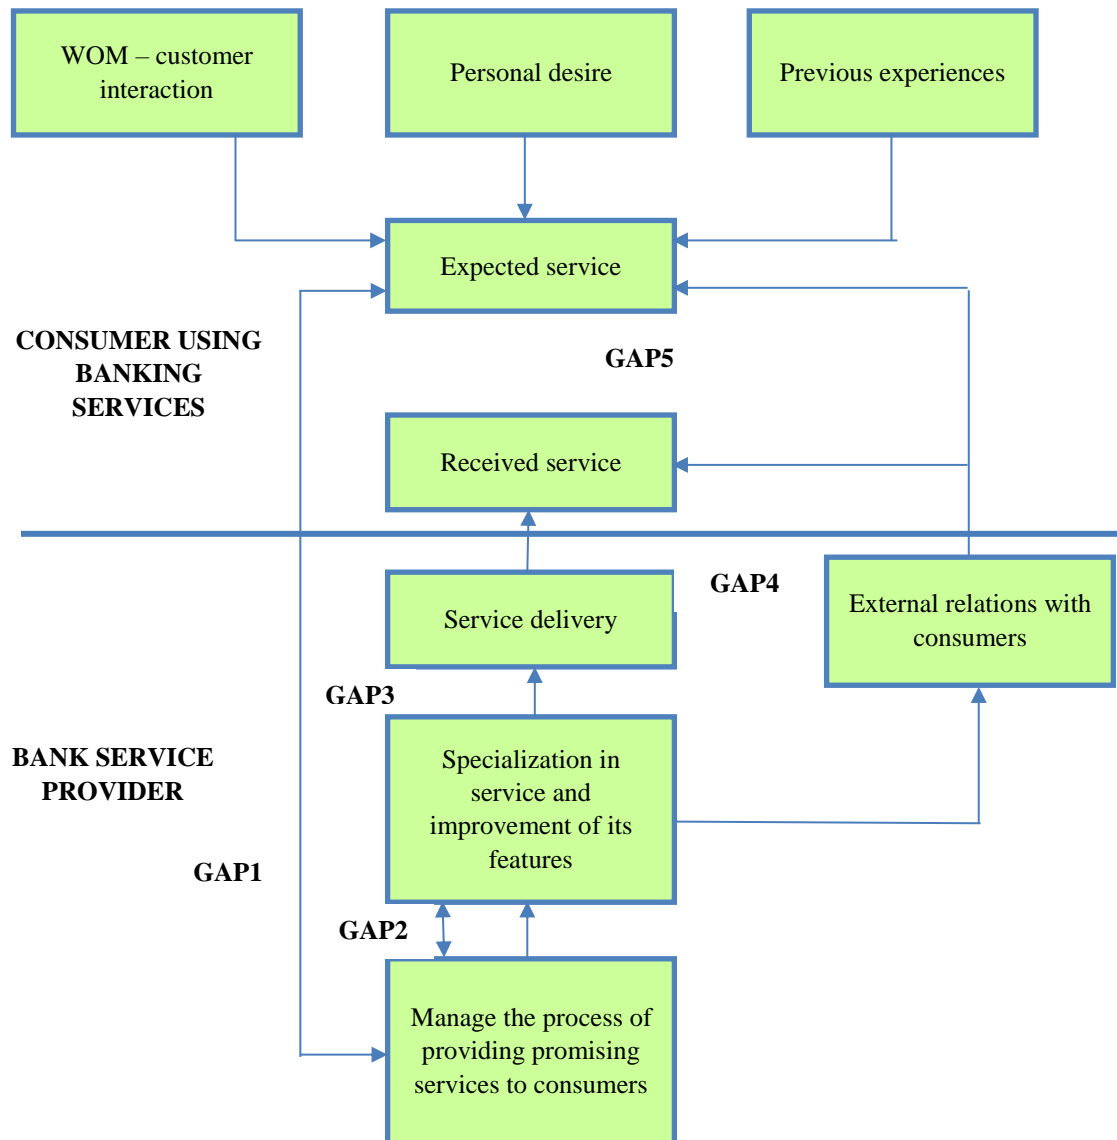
WOM – customer interaction

Personal desire

Previous experiences

Expected service

CONSUMER USING BANKING SERVICES

GAP5

Received service

Service delivery

GAP4

External relations with consumers

GAP3

BANK SERVICE PROVIDER

Specialization in service and improvement of its features

GAP1

GAP2

Manage the process of providing promising services to consumers